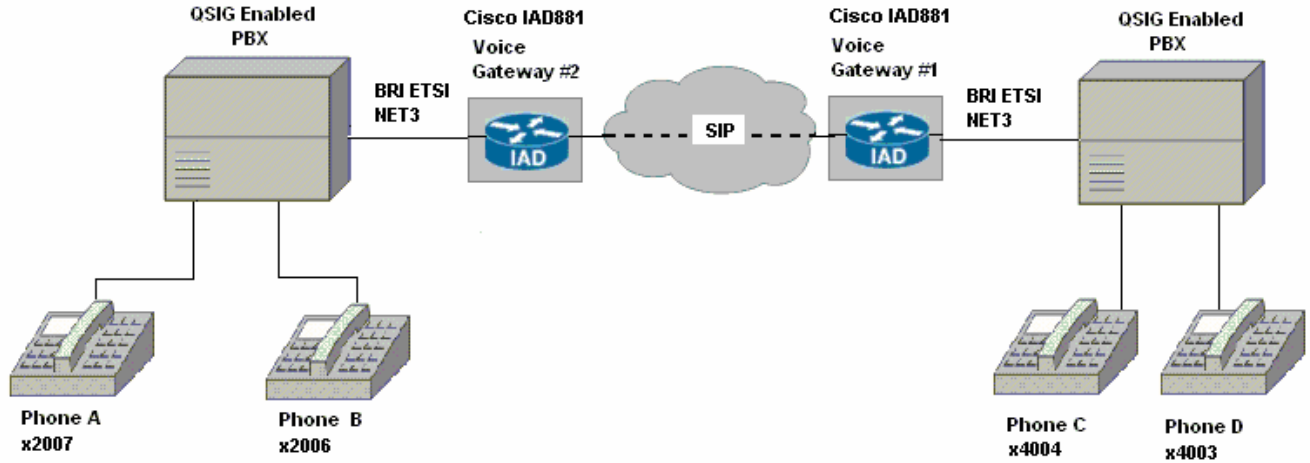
QSIG Enabled PBX

BRI ETSI NET3

Cisco IAD881

Voice Gateway #2

IAD

SIP

Cisco IAD881

Voice Gateway #1

IAD

BRI ETSI NET3

QSIG Enabled PBX

Phone A x2007

Phone B x2006

Phone C x4004

Phone D x4003